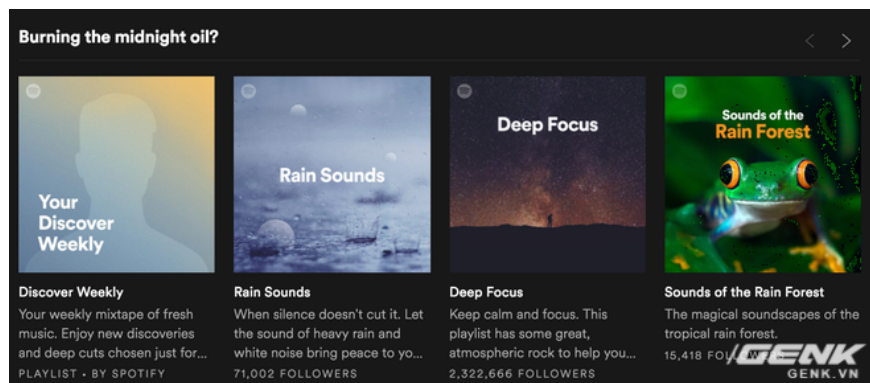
Burning the midnight oil?

‹ ›

Your Discover Weekly

Discover Weekly

Your weekly mixtape of fresh music. Enjoy new discoveries and deep cuts chosen just for...

PLAYLIST • BY SPOTIFY

Rain Sounds

Rain Sounds

When silence doesn't cut it. Let the sound of heavy rain and white noise bring peace to yo...

71,002 FOLLOWERS

Deep Focus

Deep Focus

Keep calm and focus. This playlist has some great, atmospheric rock to help you...

2,322,666 FOLLOWERS

Sounds of the Rain Forest

Sounds of the Rain Forest

The magical soundscapes of the tropical rain forest.

15,418 FOLLOWERS

GENK

GENK.VN